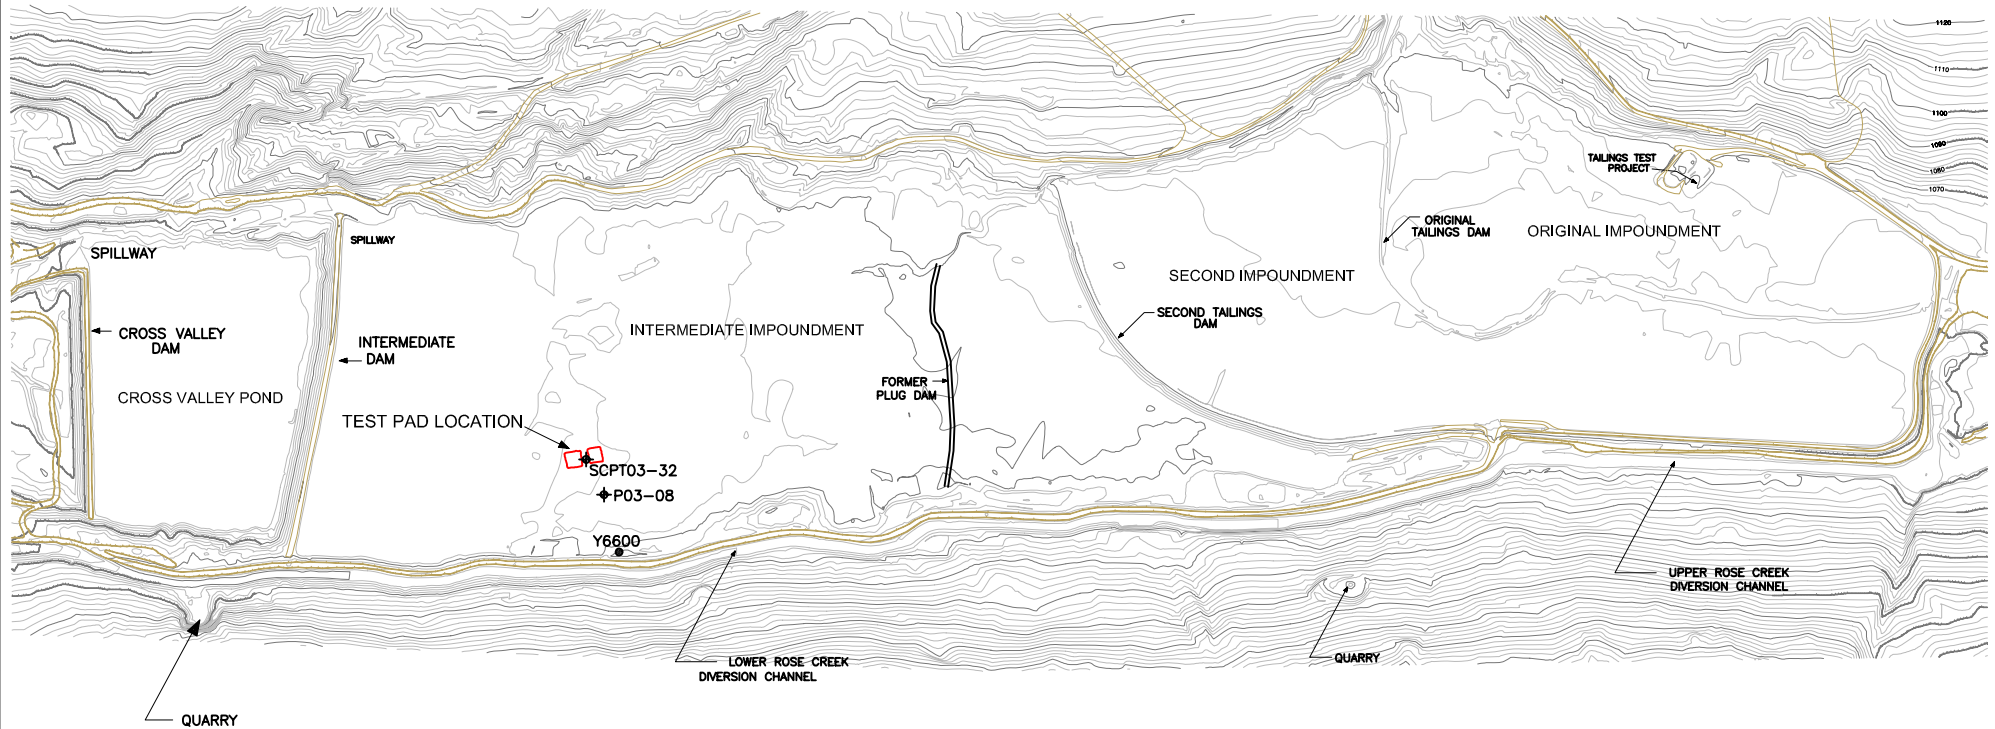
1120

1110

1100

1090

1080

1070

TAILINGS TEST PROJECT

ORIGINAL TAILINGS DAM

ORIGINAL IMPOUNDMENT

SECOND IMPOUNDMENT

SECOND TAILINGS DAM

SPILLWAY

SPILLWAY

CROSS VALLEY DAM

INTERMEDIATE DAM

INTERMEDIATE IMPOUNDMENT

CROSS VALLEY POND

FORMER PLUG DAM

TEST PAD LOCATION

SCPT03–32

P03–08

Y6600

UPPER ROSE CREEK DIVERSION CHANNEL

QUARRY

LOWER ROSE CREEK DIVERSION CHANNEL

QUARRY